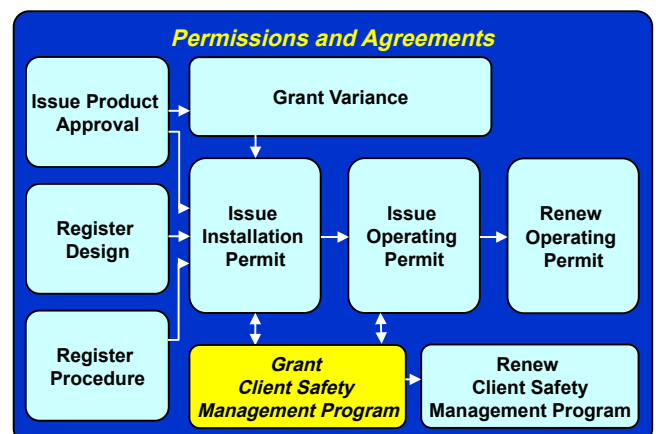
Permissions and Agreements

Issue Product Approval

Grant Variance

Register Design

Issue Installation Permit

Issue Operating Permit

Renew Operating Permit

Register Procedure

Grant Client Safety Management Program

Renew Client Safety Management Program